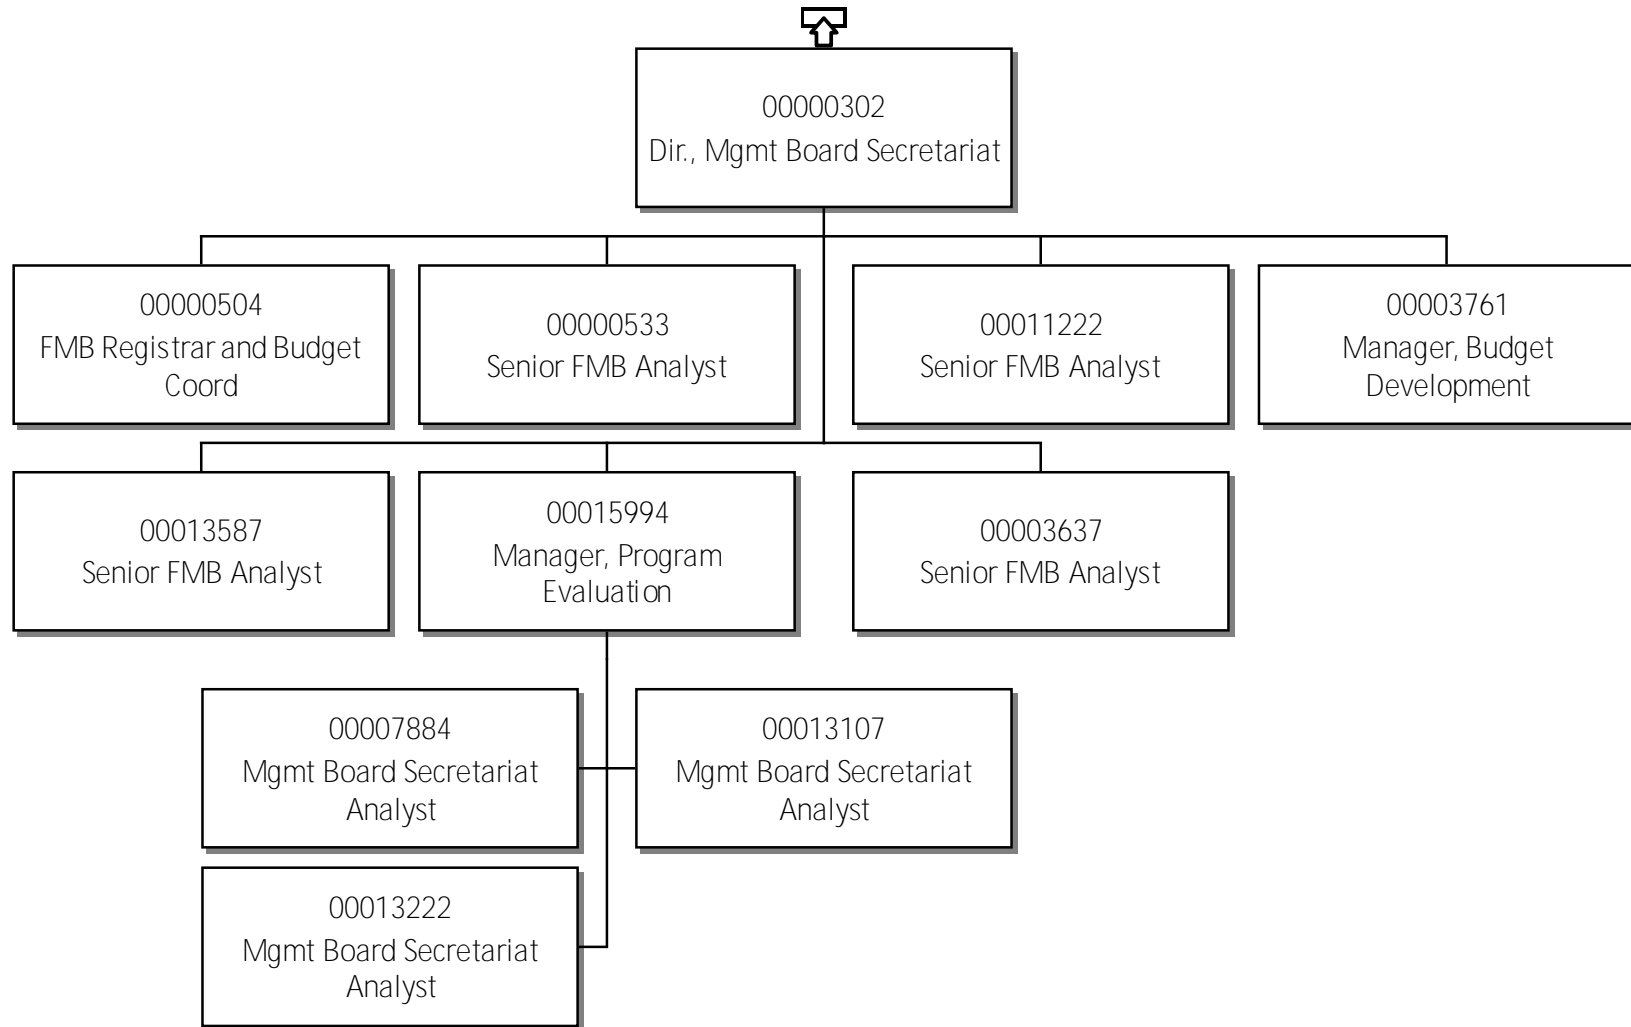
00000302
Dir., Mgmt Board Secretariat

00000504
FMB Registrar and Budget Coord

00000533
Senior FMB Analyst

00011222
Senior FMB Analyst

00003761
Manager, Budget Development

00013587
Senior FMB Analyst

00015994
Manager, Program Evaluation

00003637
Senior FMB Analyst

00007884
Mgmt Board Secretariat Analyst

00013107
Mgmt Board Secretariat Analyst

00013222
Mgmt Board Secretariat Analyst